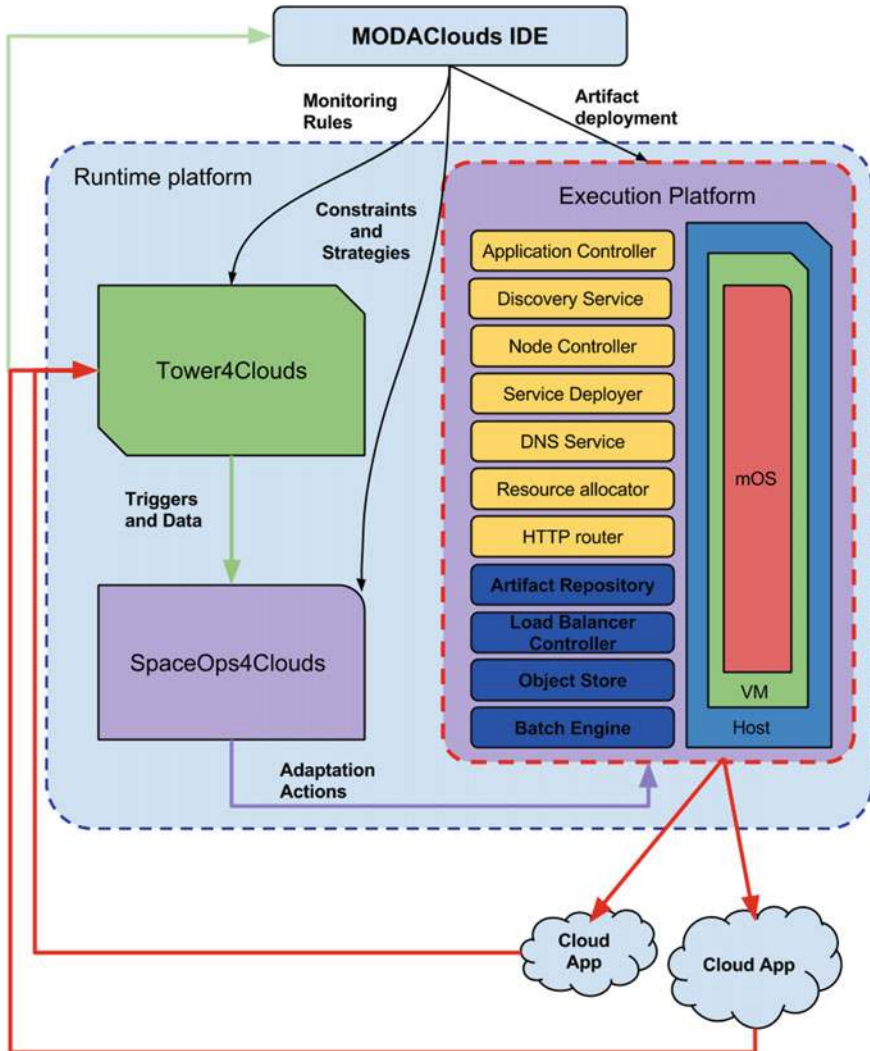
MODAClouds IDE

Monitoring Rules

Artifact deployment

Runtime platform

Constraints and Strategies

Execution Platform

Application Controller

Discovery Service

Node Controller

Service Deployer

DNS Service

Resource allocator

HTTP router

Artifact Repository

Load Balancer Controller

Object Store

Batch Engine

mOS

VM

Host

Tower4Clouds

Triggers and Data

SpaceOps4Clouds

Adaptation Actions

Cloud App

Cloud App